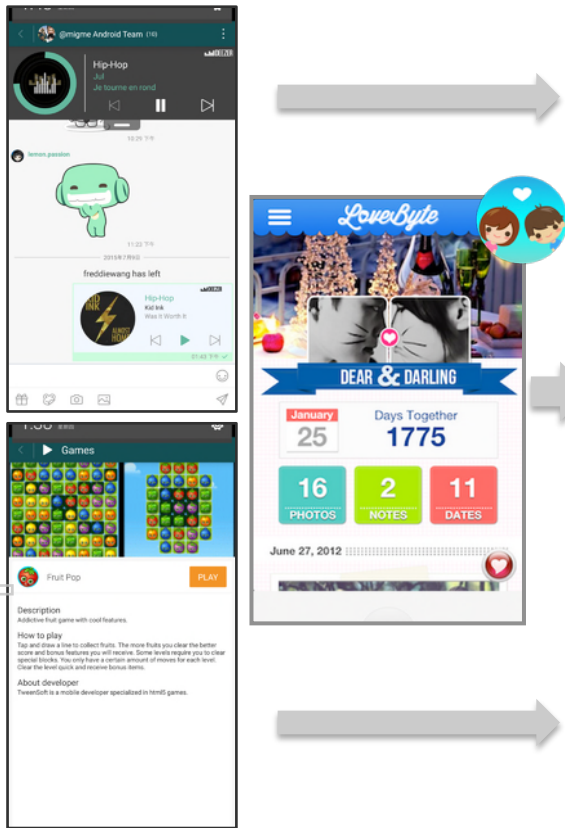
@migme Android Team (10)

Hip-Hop
Jul
Je tourne en rond

10:29 下午

lemon.passion

11:23 下午

2015年7月9日

freddiewang has left

Hip-Hop
Kid Ink
Was It Worth It

01:43 下午

Games

Fruit Pop

PLAY

Description
Addictive fruit game with cool features.

How to play
Tap and draw a line to collect fruits. The more fruits you clear the better score and bonus features you will receive. Some levels require you to clear special blocks. You only have a certain amount of moves for each level. Clear the level quick and receive bonus items.

About developer
TweenSoft is a mobile developer specialized in html5 games.

LoveByte

DEAR & DARLING

January
25

Days Together
1775

16
PHOTOS

2
NOTES

11
DATES

June 27, 2012